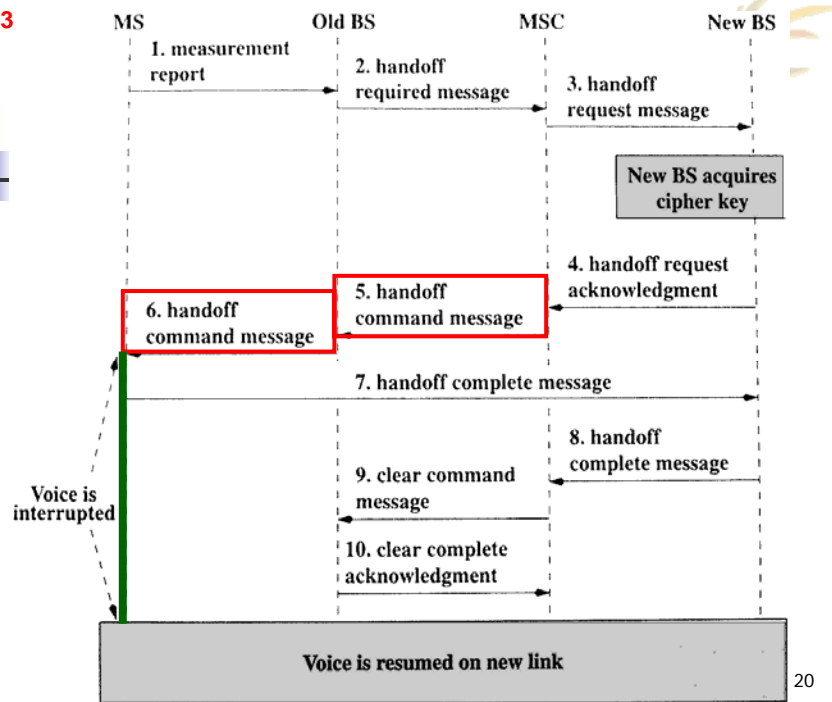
3

MS

Old BS

MSC

New BS

1. measurement report

2. handoff required message

3. handoff request message

New BS acquires cipher key

4. handoff request acknowledgment

5. handoff command message

6. handoff command message

7. handoff complete message

8. handoff complete message

9. clear command message

10. clear complete acknowledgment

Voice is interrupted

Voice is resumed on new link

20